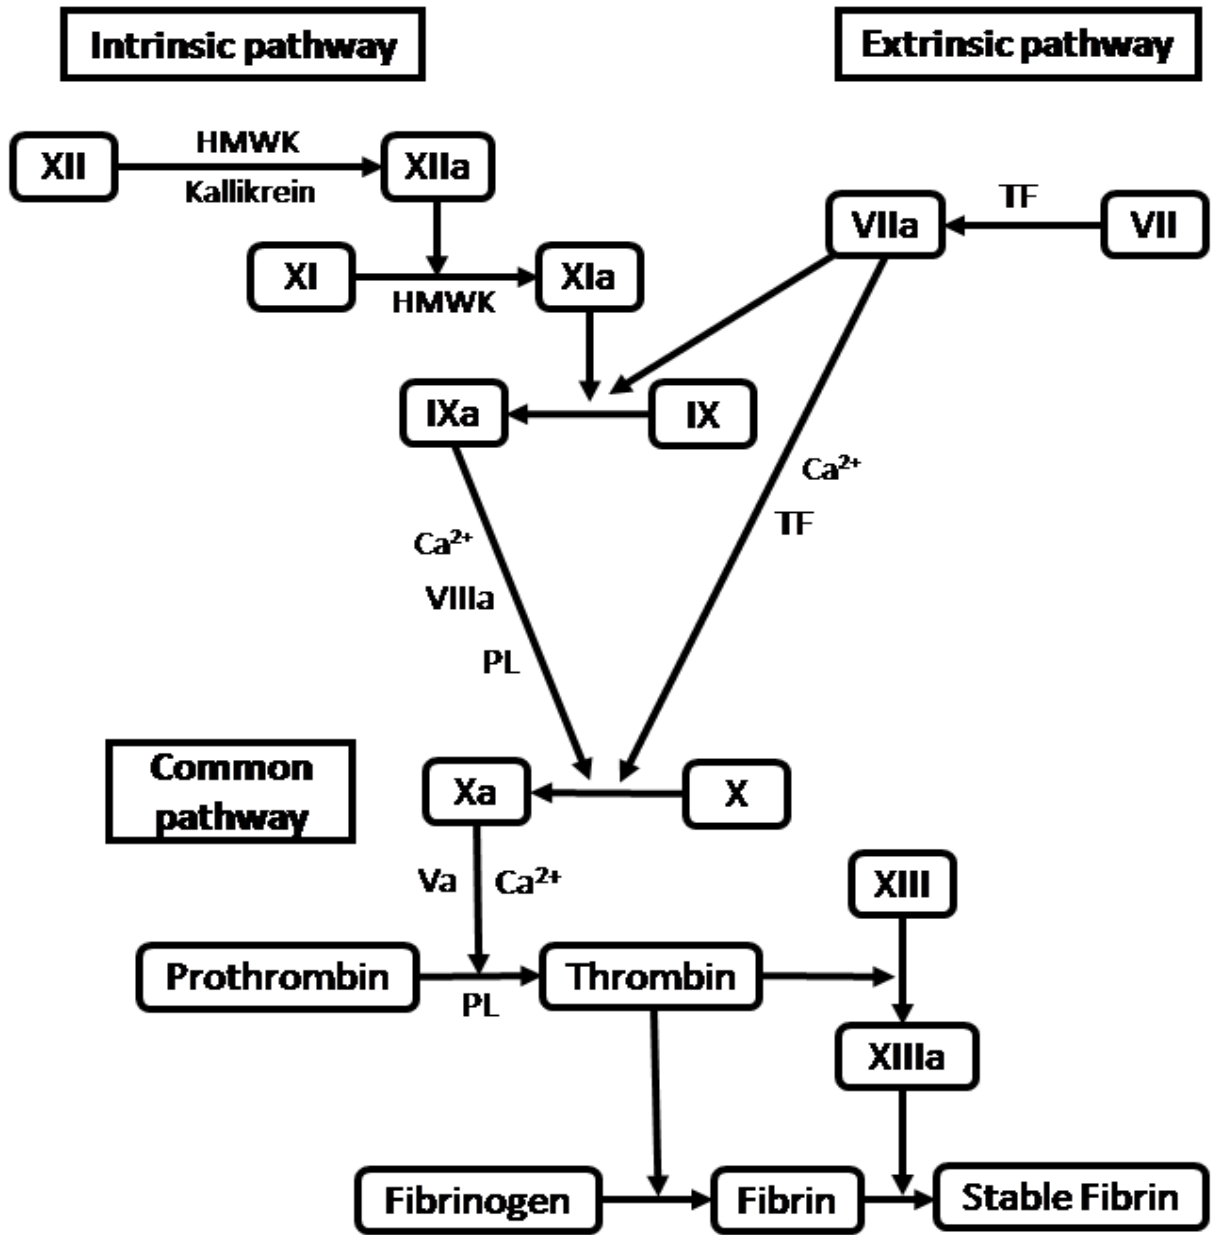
Intrinsic pathway

Extrinsic pathway

XII

HMWK

Kallikrein

XIIa

TF

VIIa

VII

XI

HMWK

XIa

IXa

IX

$Ca^{2+}$

TF

$Ca^{2+}$

VIIIa

PL

Common pathway

Xa

X

Va

$Ca^{2+}$

XIII

Prothrombin

PL

Thrombin

XIIIa

Fibrinogen

Fibrin

Stable Fibrin